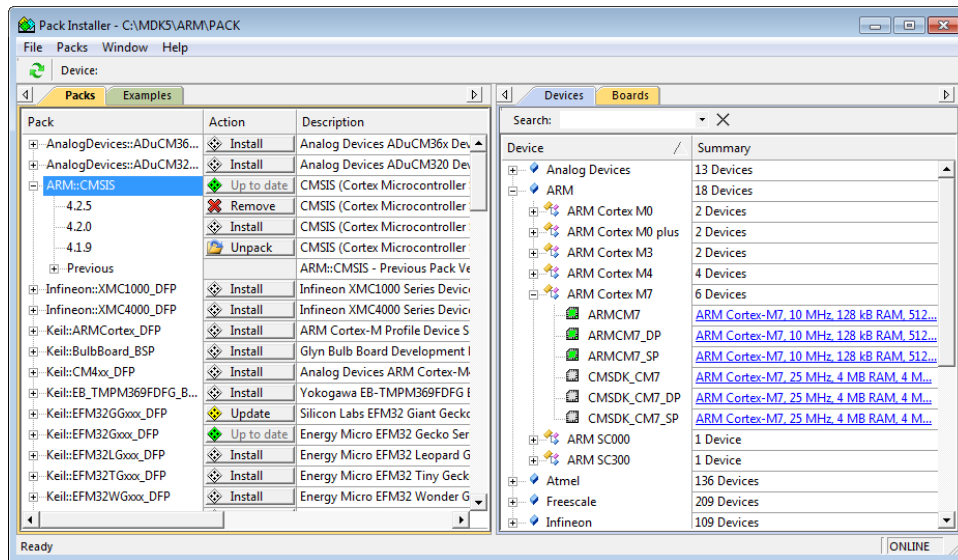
Pack Installer - C:\MDK5\ARM\PACK

File Packs Window Help

Device:

Packs Examples

| Pack | Action | Description |
|---|---|---|
| AnalogDevices::ADuCM36... | Install | Analog Devices ADuCM36x Dev |
| AnalogDevices::ADuCM32... | Install | Analog Devices ADuCM320 Dev |
| ARM::CMSIS | Up to date | CMSIS (Cortex Microcontroller |
| 4.2.5 | Remove | CMSIS (Cortex Microcontroller |
| 4.2.0 | Install | CMSIS (Cortex Microcontroller |
| 4.1.9 | Unpack | CMSIS (Cortex Microcontroller |
| Previous | | ARM::CMSIS - Previous Pack Ve |
| Infineon::XMC1000_DFP | Install | Infineon XMC1000 Series Device |
| Infineon::XMC4000_DFP | Install | Infineon XMC4000 Series Device |
| Keil::ARMCortex_DFP | Install | ARM Cortex-M Profile Device S |
| Keil::BulbBoard_BSP | Install | Glyn Bulb Board Development |
| Keil::CM4xx_DFP | Install | Analog Devices ARM Cortex-M |
| Keil::EB_TMPM369FDFG_B... | Install | Yokogawa EB-TMPM369FDFG E |
| Keil::EFM32GGxxx_DFP | Update | Silicon Labs EFM32 Giant Gecko |
| Keil::EFM32Gxxx_DFP | Up to date | Energy Micro EFM32 Gecko Ser |
| Keil::EFM32LGxxx_DFP | Install | Energy Micro EFM32 Leopard G |
| Keil::EFM32TGxxx_DFP | Install | Energy Micro EFM32 Tiny Geck |
| Keil::EFM32WGxxx_DFP | Install | Energy Micro EFM32 Wonder G |

Devices Boards

Search:

| Device | Summary |
|---|---|
| Analog Devices | 13 Devices |
| ARM | 18 Devices |
| ARM Cortex M0 | 2 Devices |
| ARM Cortex M0 plus | 2 Devices |
| ARM Cortex M3 | 2 Devices |
| ARM Cortex M4 | 4 Devices |
| ARM Cortex M7 | 6 Devices |
| ARMCM7 | ARM Cortex-M7, 10 MHz, 128 kB RAM, 512... |
| ARMCM7_DP | ARM Cortex-M7, 10 MHz, 128 kB RAM, 512... |
| ARMCM7_SP | ARM Cortex-M7, 10 MHz, 128 kB RAM, 512... |
| CMSDK_CM7 | ARM Cortex-M7, 25 MHz, 4 MB RAM, 4 M... |
| CMSDK_CM7_DP | ARM Cortex-M7, 25 MHz, 4 MB RAM, 4 M... |
| CMSDK_CM7_SP | ARM Cortex-M7, 25 MHz, 4 MB RAM, 4 M... |
| ARM SC000 | 1 Device |
| ARM SC300 | 1 Device |
| Atmel | 136 Devices |
| Freescale | 209 Devices |
| Infineon | 109 Devices |

Ready ONLINE